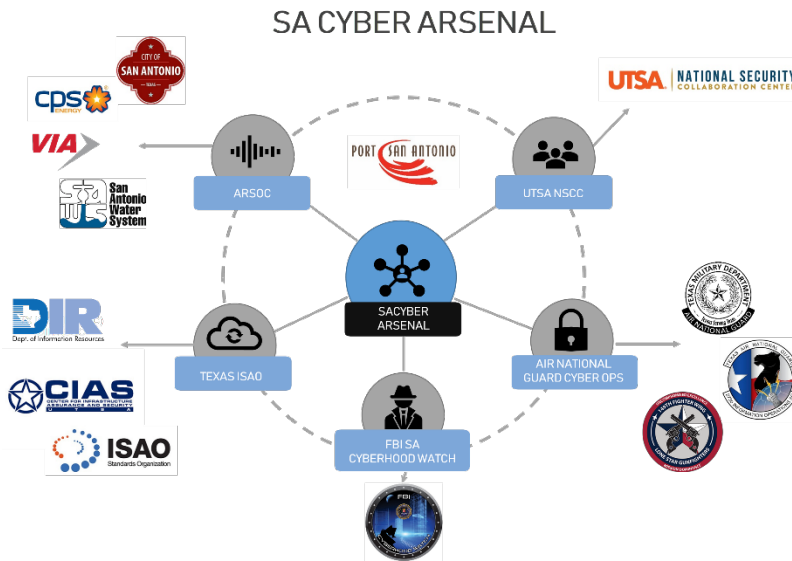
SA CYBER ARSENAL

CITY OF SAN ANTONIO TEXAS

CPS ENERGY

VIA

San Antonio Water System

ARSOC

PORT SAN ANTONIO

UTSA NATIONAL SECURITY COLLABORATION CENTER

UTSA NSCC

SACYBER ARSENAL

DIR Dept. of Information Resources

CIAS CENTER FOR INFRASTRUCTURE ASSURANCE AND SECURITY UTSA

ISAO Standards Organization

TEXAS ISAO

FBI SA CYBERHOOD WATCH

FBI

AIR NATIONAL GUARD CYBER OPS

TEXAS MILITARY DEPARTMENT AIR NATIONAL GUARD

149TH FIGHTER WING LONE STAR GUNFIGHTERS

TEXAS AIR NATIONAL GUARD